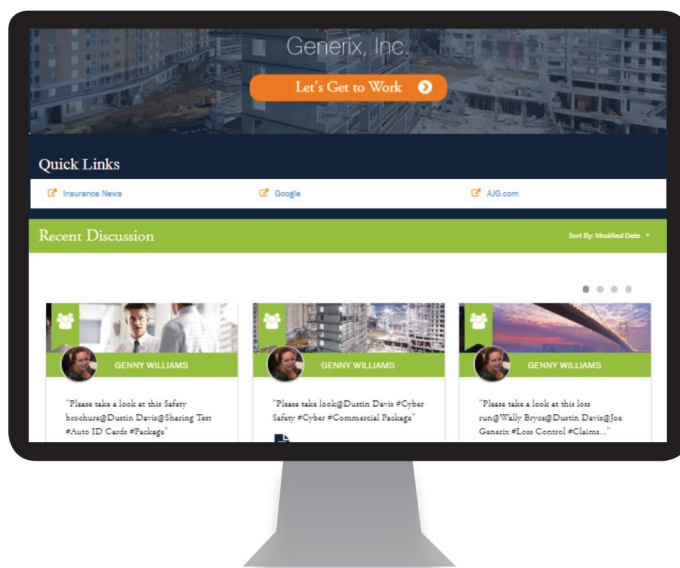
Generix, Inc.

Let's Get to Work

Quick Links

Insurance News

Google

AJG.com

Recent Discussion

Sort By: Modified Date

GENNY WILLIAMS

"Please take a look at this Safety brochure@Dustin Davis@Sharing Test #Auto ID Cards #Package"

GENNY WILLIAMS

"Please take look@Dustin Davis #Cyber Safety #Cyber #Commercial Package"

GENNY WILLIAMS

"Please take a look at this loss run@Wally Bryce@Dustin Davis@Joe Generix #Loss Control #Claims..."